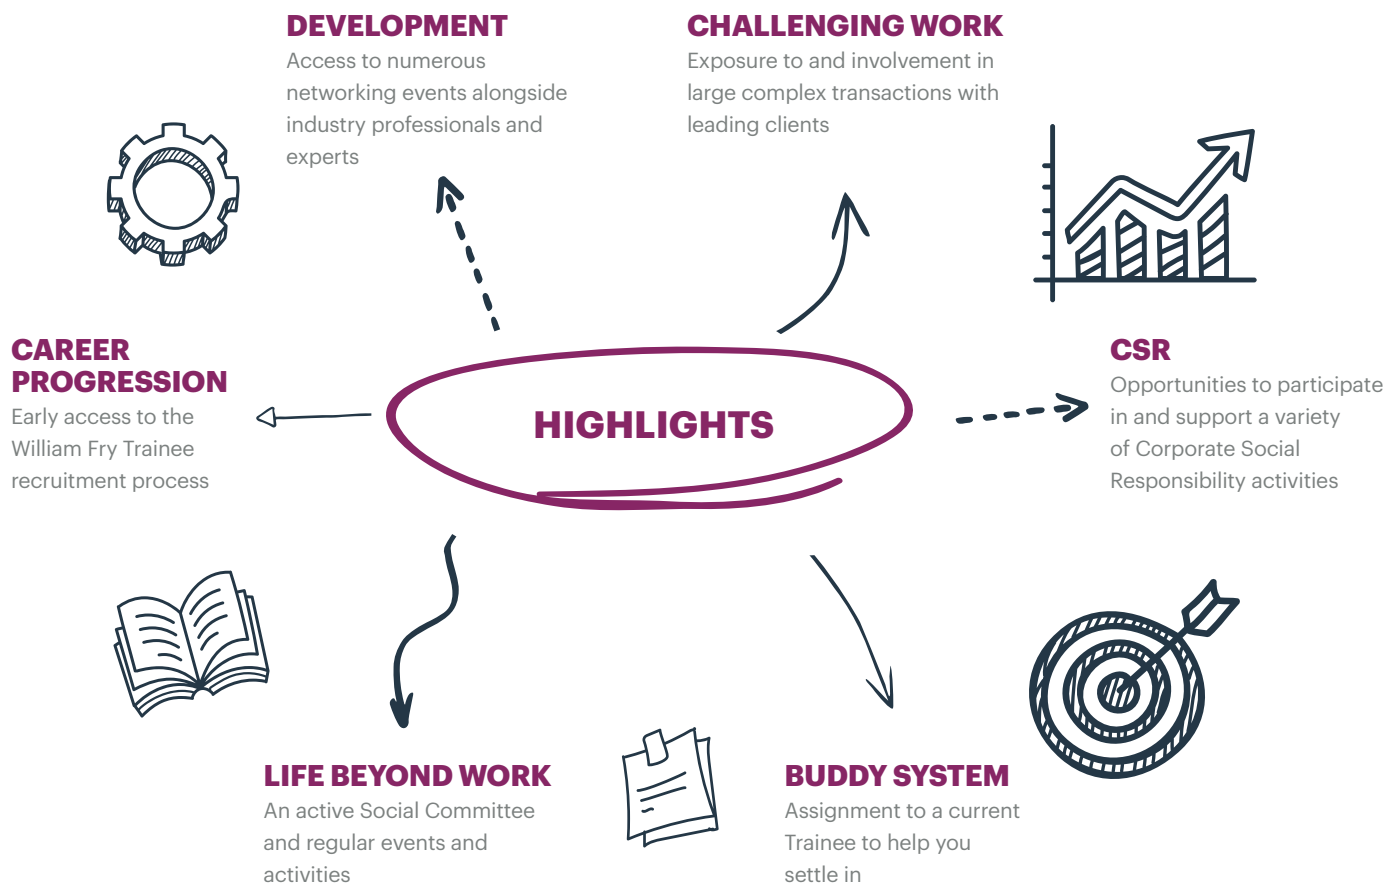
DEVELOPMENT
Access to numerous networking events alongside industry professionals and experts

CHALLENGING WORK
Exposure to and involvement in large complex transactions with leading clients

CAREER PROGRESSION
Early access to the William Fry Trainee recruitment process

HIGHLIGHTS

CSR
Opportunities to participate in and support a variety of Corporate Social Responsibility activities

LIFE BEYOND WORK
An active Social Committee and regular events and activities

BUDDY SYSTEM
Assignment to a current Trainee to help you settle in